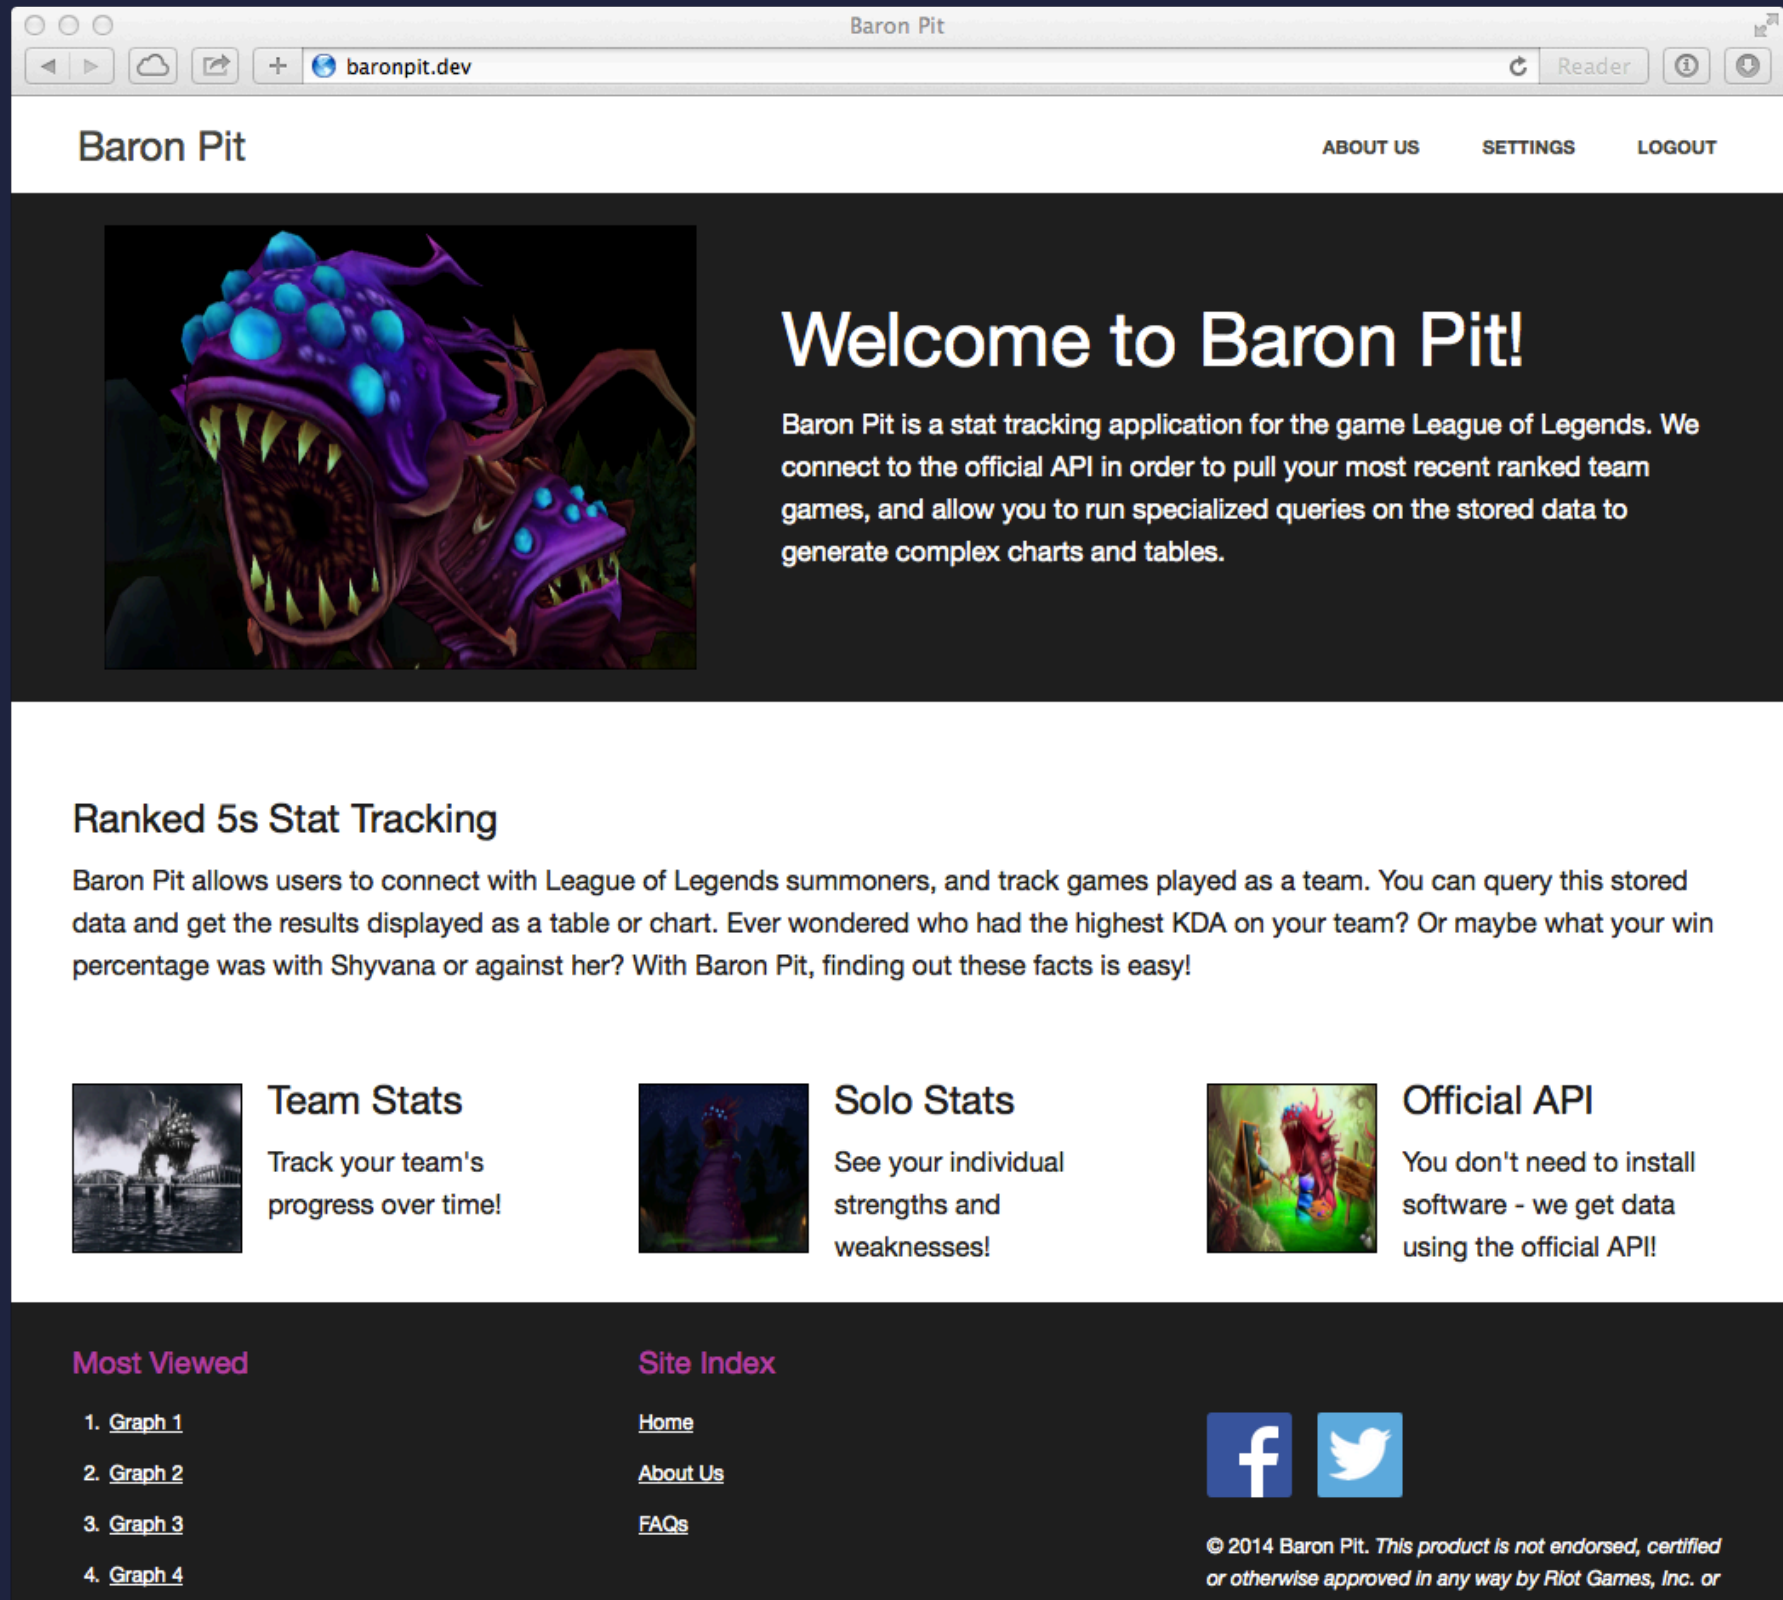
Baron Pit

baronpit.dev

Reader

Baron Pit

ABOUT US SETTINGS LOGOUT

Welcome to Baron Pit!

Baron Pit is a stat tracking application for the game League of Legends. We connect to the official API in order to pull your most recent ranked team games, and allow you to run specialized queries on the stored data to generate complex charts and tables.

Ranked 5s Stat Tracking

Baron Pit allows users to connect with League of Legends summoners, and track games played as a team. You can query this stored data and get the results displayed as a table or chart. Ever wondered who had the highest KDA on your team? Or maybe what your win percentage was with Shyvana or against her? With Baron Pit, finding out these facts is easy!

Team Stats

Track your team's progress over time!

Solo Stats

See your individual strengths and weaknesses!

Official API

You don't need to install software - we get data using the official API!

Most Viewed

1. Graph 1
2. Graph 2
3. Graph 3
4. Graph 4

Site Index

Home

About Us

FAQs

© 2014 Baron Pit. This product is not endorsed, certified or otherwise approved in any way by Riot Games, Inc. or